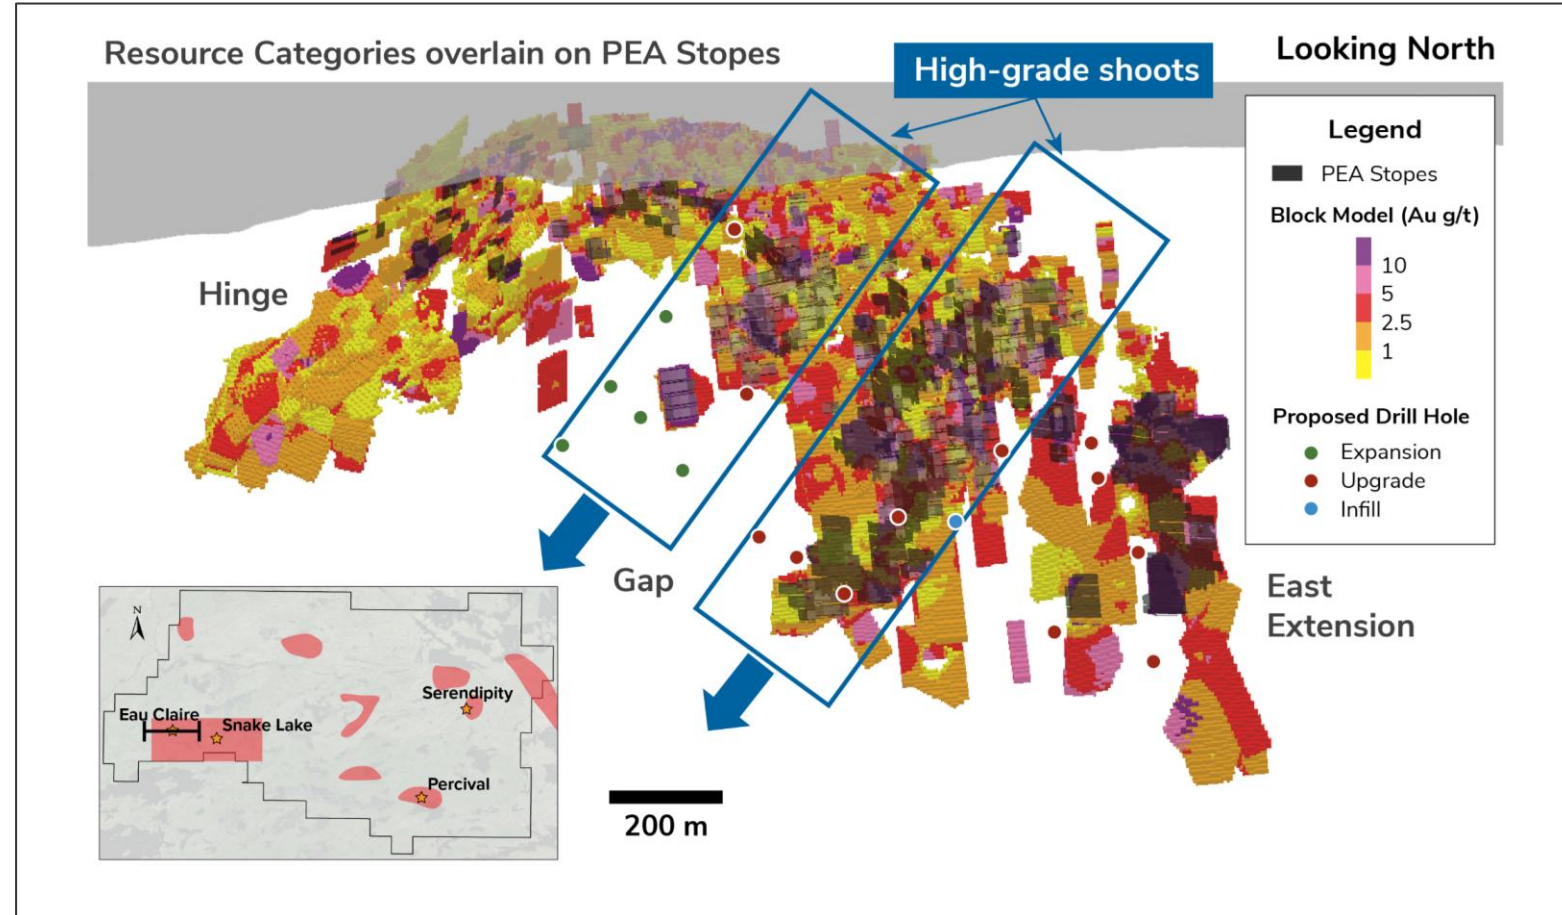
Resource Categories overlain on PEA Stopes

High-grade shoots

Looking North

Legend

PEA Stopes

Block Model (Au g/t)

10

5

2.5

1

Proposed Drill Hole

Expansion

Upgrade

Infill

Hinge

Gap

East Extension

N

Eau Claire

Snake Lake

Serendipity

Percival

200 m